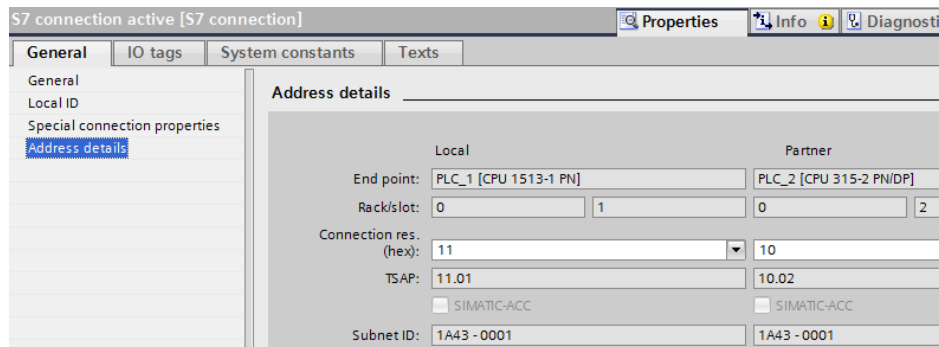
S7 connection active [S7 connection]

Properties | Info | Diagnosti

General | IO tags | System constants | Texts

General
Local ID
Special connection properties
Address details

Address details

| | Local | | Partner | |
|---|---|---|---|---|
| End point: | PLC_1 [CPU 1513-1 PN] | | PLC_2 [CPU 315-2 PN/DP] | |
| Rack/slot: | 0 | 1 | 0 | 2 |
| Connection res. (hex): | 11 | | 10 | |
| TSAP: | 11.01 | | 10.02 | |
| | SIMATIC-ACC | | SIMATIC-ACC | |
| Subnet ID: | 1A43 - 0001 | | 1A43 - 0001 | |